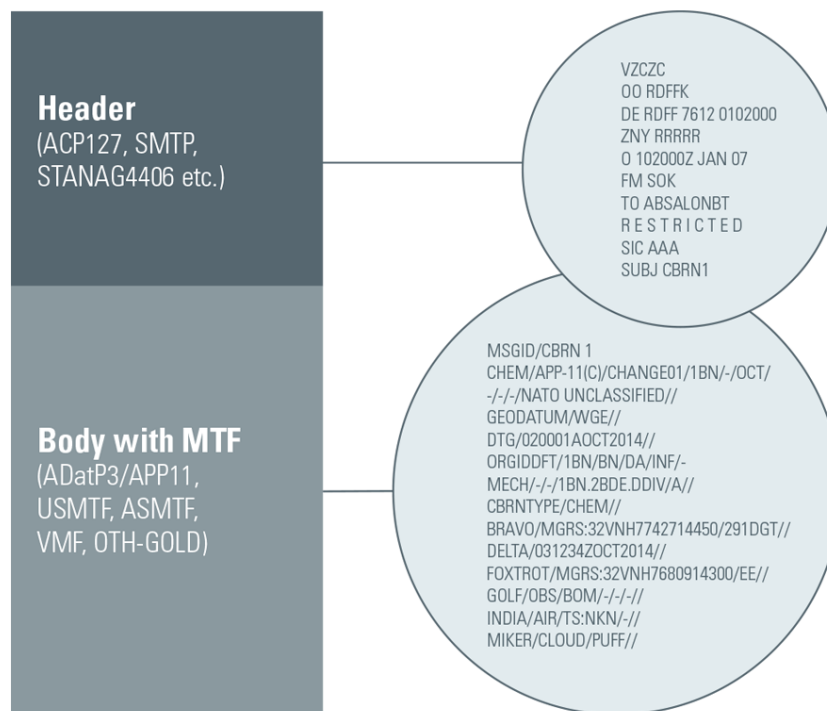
Header
(ACP127, SMTP, STANAG4406 etc.)

VZCZC
OO RDFFK
DE RDFF 7612 0102000
ZNY RRRRR
O 102000Z JAN 07
FM SOK
TO ABSALONBT
R E S T R I C T E D
SIC AAA
SUBJ CBRN1

Body with MTF
(ADatP3/APP11, USMTF, ASMTF, VMF, OTH-GOLD)

MSGID/CBRN 1
CHEM/APP-11(C)/CHANGE01/1BN/-/OCT/
-/-/-/NATO UNCLASSIFIED//
GEODATUM/WGE//
DTG/020001AOCT2014//
ORGIDDFT/1BN/BN/DA/INF/-
MECH/-/-/1BN.2BDE.DDIV/A//
CBRNTYPE/CHEM//
BRAVO/MGRS:32VNH7742714450/291DGT//
DELTA/031234ZOCT2014//
FOXTROT/MGRS:32VNH7680914300/EE//
GOLF/OBS/BOM/-/-/-//
INDIA/AIR/TS:NKN/-//
MIKER/CLOUD/PUFF//